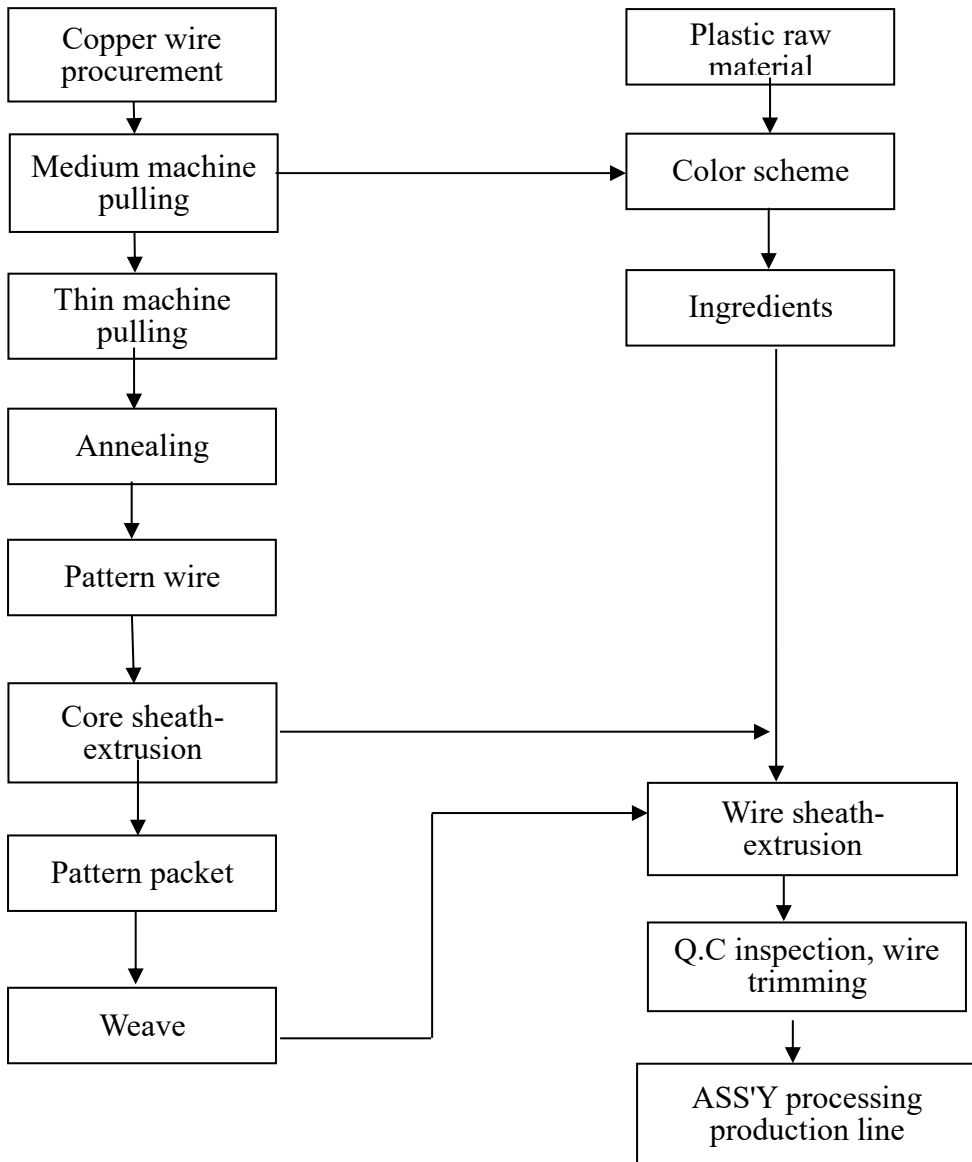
Copper wire procurement

Medium machine pulling

Thin machine pulling

Annealing

Pattern wire

Core sheath-extrusion

Pattern packet

Weave

Plastic raw material

Color scheme

Ingredients

Wire sheath-extrusion

Q.C inspection, wire trimming

ASS'Y processing production line